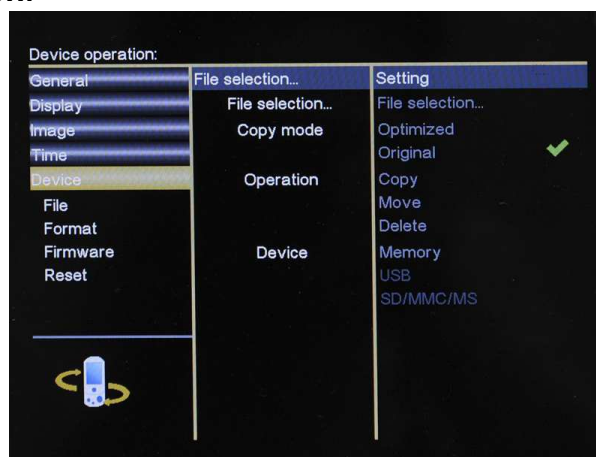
Device operation:

General
Display
Image
Time
Device
File
Format
Firmware
Reset

File selection...
File selection...
Copy mode
Operation
Device

Setting
File selection...
Optimized
Original
Copy
Move
Delete
Memory
USB
SD/MMC/MS